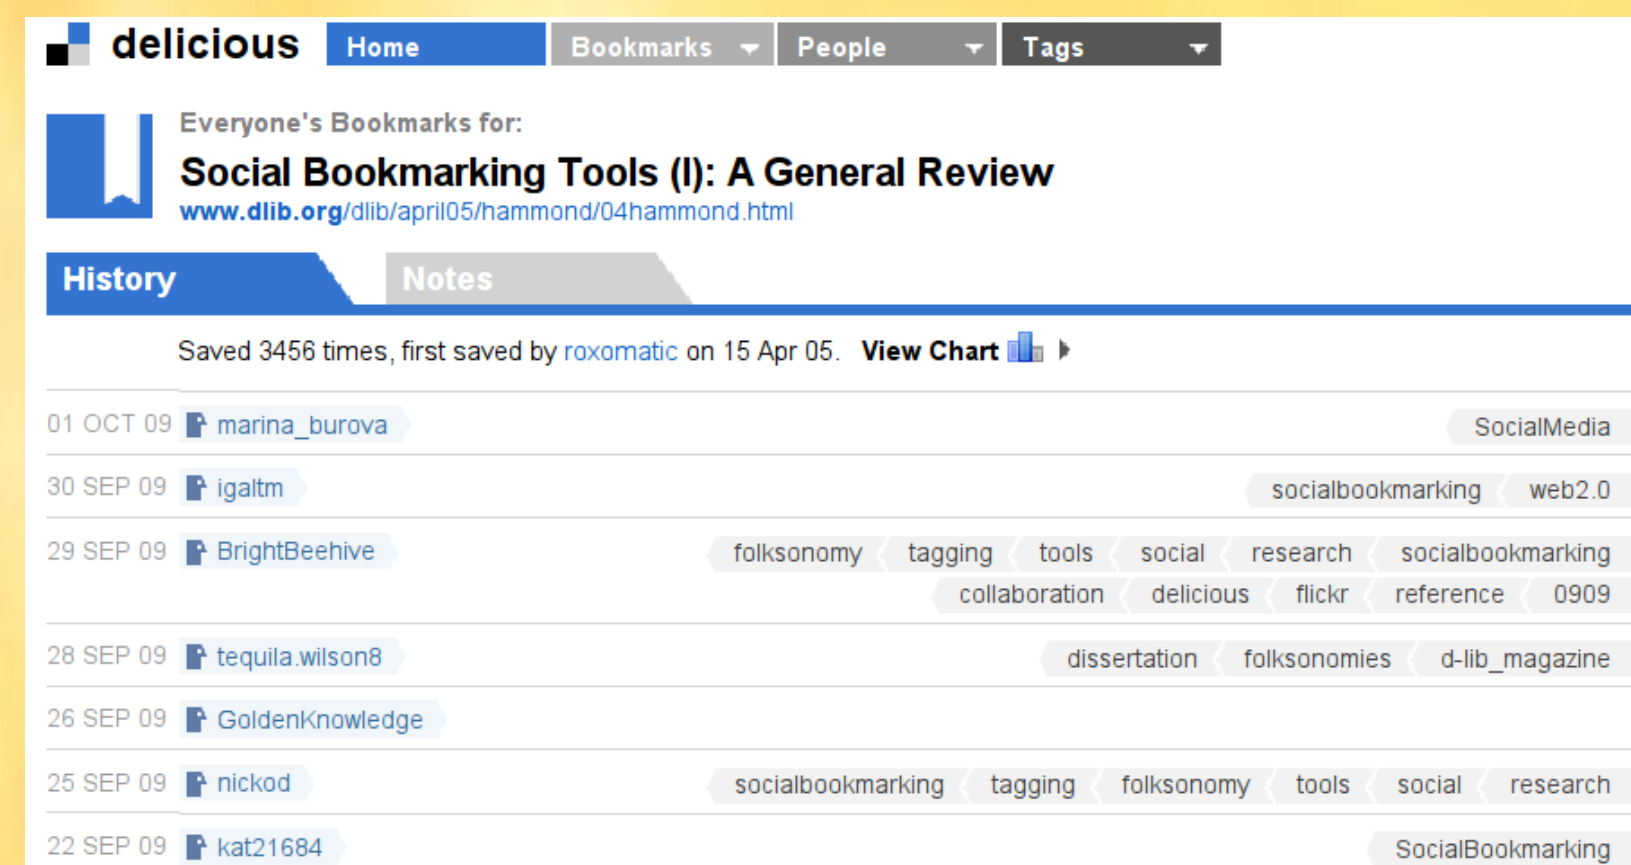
delicious Home Bookmarks People Tags

Everyone's Bookmarks for:

Social Bookmarking Tools (I): A General Review

www.dlib.org/dlib/april05/hammond/04hammond.html

History Notes

Saved 3456 times, first saved by roxomatic on 15 Apr 05. View Chart

01 OCT 09 marina_burova SocialMedia

30 SEP 09 igaltm socialbookmarking web2.0

29 SEP 09 BrightBeehive folksonomy tagging tools social research socialbookmarking collaboration delicious flickr reference 0909

28 SEP 09 tequila.wilson8 dissertation folksonomies d-lib_magazine

26 SEP 09 GoldenKnowledge

25 SEP 09 nickod socialbookmarking tagging folksonomy tools social research

22 SEP 09 kat21684 SocialBookmarking